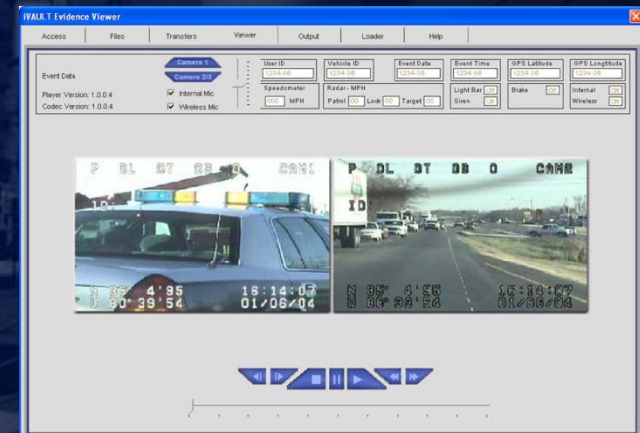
iVAULT Evidence Viewer

Access | Files | Transfers | Viewer | Output | Loader | Help

Event Data

Player Version: 1.0.0.4

Codec Version: 1.0.0.4

Camera 1

Camera 2/3

Internal Mic

Wireless Mic

User ID 1234-56

Vehicle ID 1234-56

Event Date 1234-56

Event Time 1234-56

GPS Latitude 1234-56

GPS Longitude 1234-56

Speedometer 000 MPH

Radar - MPH

Patrol 00 Lock 00 Target 00

Light Bar Off

Siren Off

Brake Off

Internal Off

Wireless Off

P DL ST DB O CAM1

ID

N 36° 4'95

W 86°39'54

16:14:07

01/06/04

P DL ST DB O CAM2

ID

N 36° 4'95

W 86°39'54

16:14:07

01/06/04